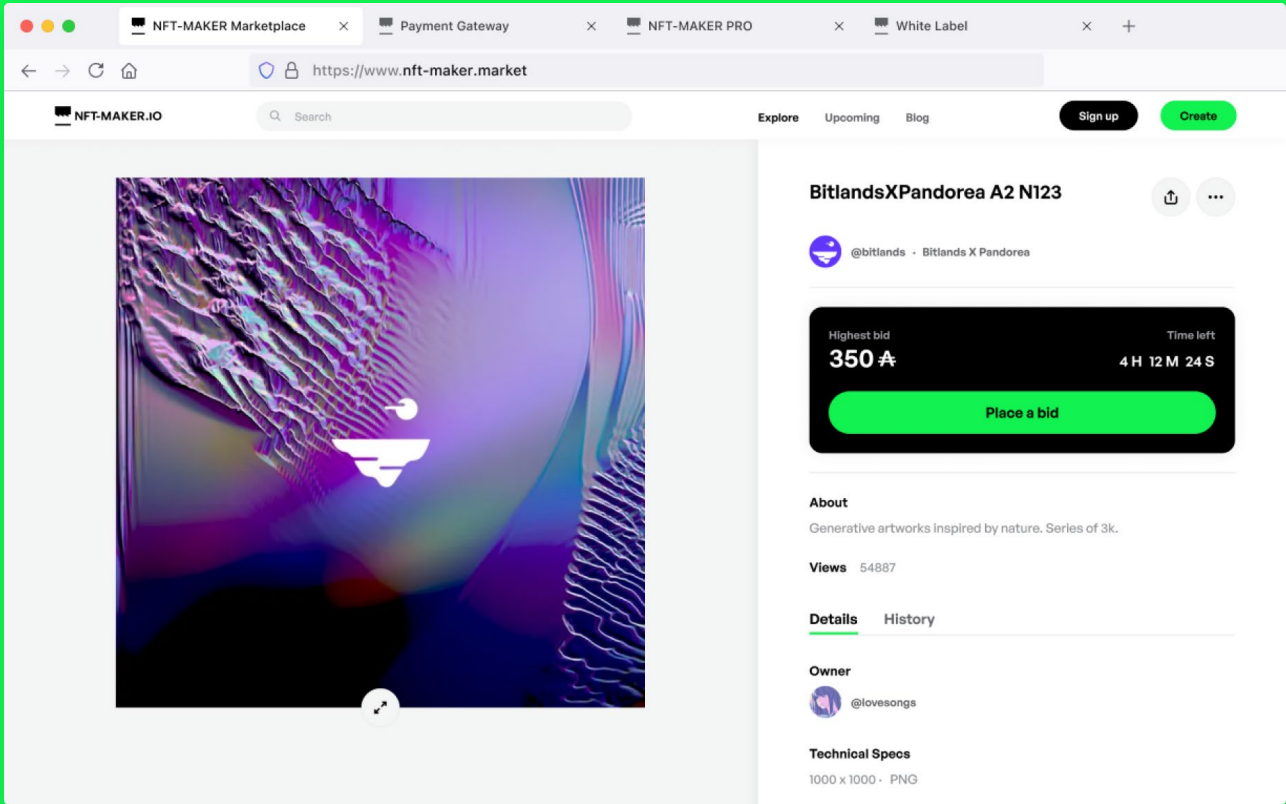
NFT-MAKER Marketplace
Payment Gateway
NFT-MAKER PRO
White Label

https://www.nft-maker.market

NFT-MAKER.IO
Search
Explore
Upcoming
Blog
Sign up
Create

BitlandsXPandorea A2 N123

@bitlands · Bitlands X Pandorea

Highest bid
350 ₳
Time left
4 H 12 M 24 S
Place a bid

About
Generative artworks inspired by nature. Series of 3k.

Views 54887

Details
History

Owner
@lovesongs

Technical Specs
1000 x 1000 · PNG